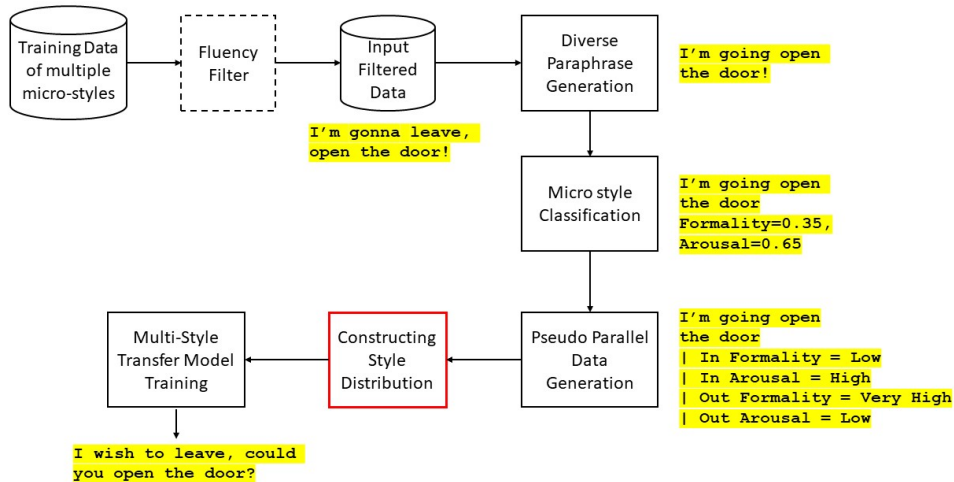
Training Data of multiple micro-styles

Fluency Filter

Input Filtered Data

I'm gonna leave, open the door!

Diverse Paraphrase Generation

I'm going open the door!

Micro style Classification

I'm going open the door Formality=0.35, Arousal=0.65

Pseudo Parallel Data Generation

I'm going open the door
| In Formality = Low
| In Arousal = High
| Out Formality = Very High
| Out Arousal = Low

Constructing Style Distribution

Multi-Style Transfer Model Training

I wish to leave, could you open the door?